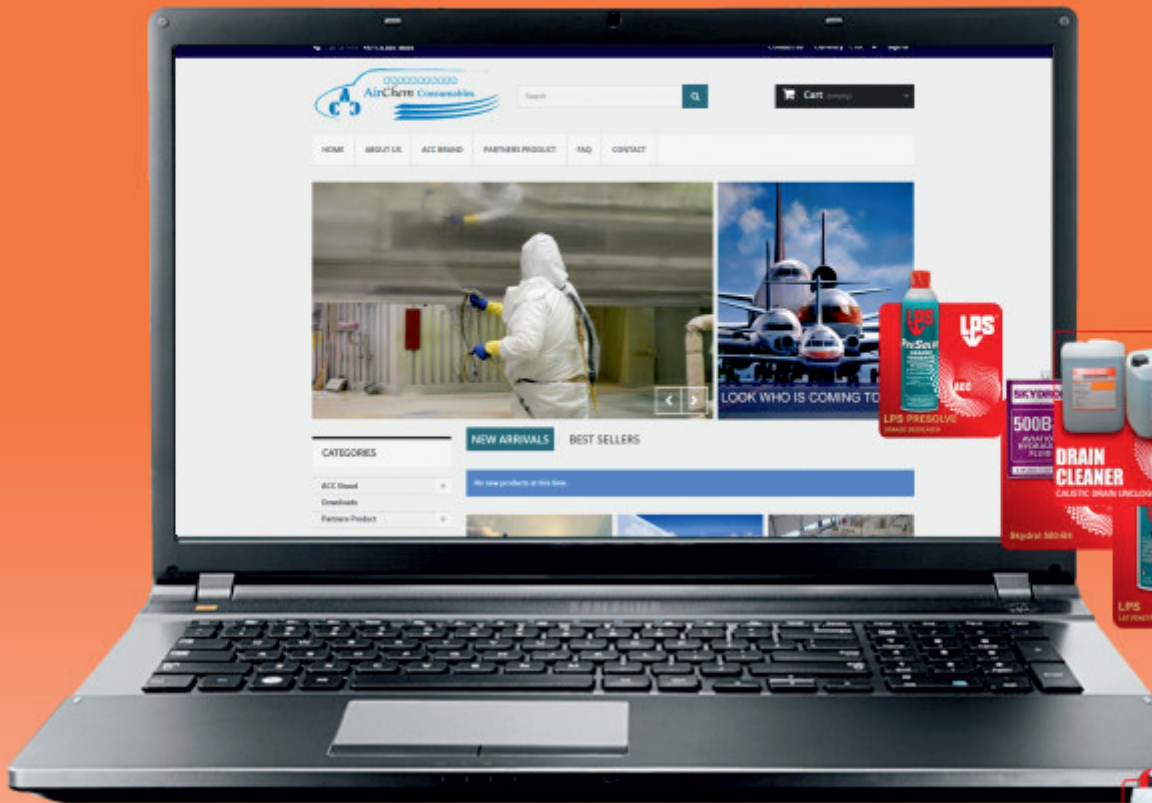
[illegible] Contact us Currency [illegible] Sign in

AirChem Consumables

Search

Cart (empty)

HOME ABOUT US ACC BRAND PARTNERS PRODUCT FAQ CONTACT

LOOK WHO IS COMING TO

LPS

LPS PRESOLVE

SKYDROL

500B

DRAIN CLEANER

CAUSTIC DRAIN UNCLOG

Skydrol 500-B4

LPS

CATEGORIES

ACC Brand

Downloads

Partners Product

NEW ARRIVALS BEST SELLERS

No new products at this time.

SAMSUNG